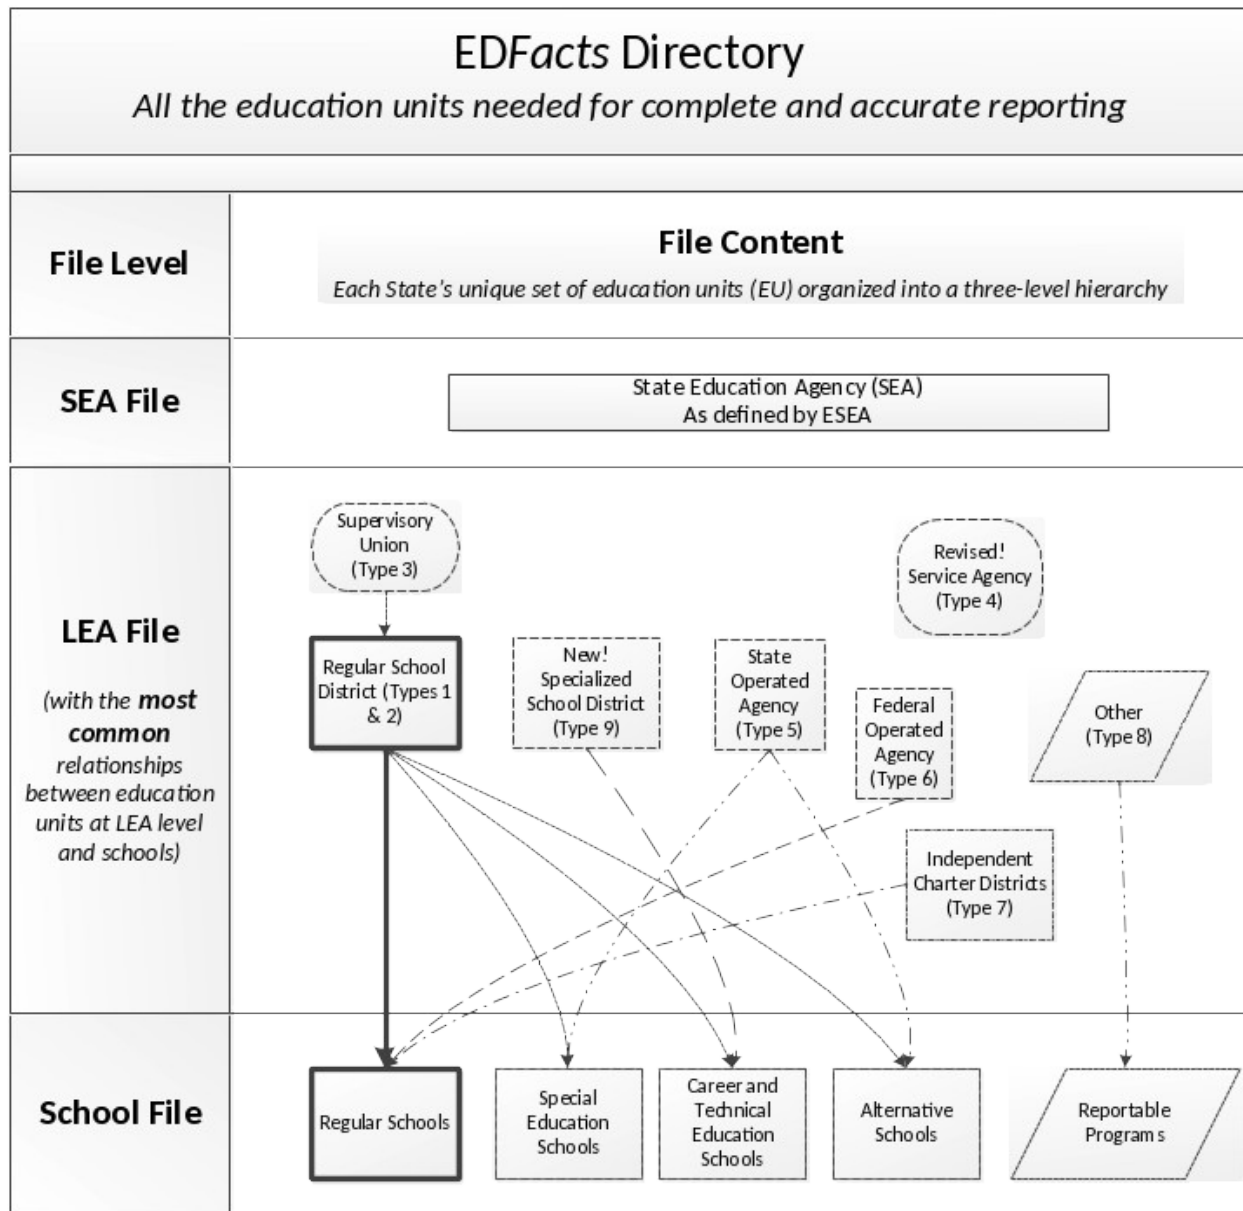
EDFacts Directory
All the education units needed for complete and accurate reporting

File Level

File Content
Each State's unique set of education units (EU) organized into a three-level hierarchy

SEA File

State Education Agency (SEA)
As defined by ESEA

LEA File
(with the most common relationships between education units at LEA level and schools)

Supervisory Union (Type 3)

Revised! Service Agency (Type 4)

Regular School District (Types 1 & 2)

New! Specialized School District (Type 9)

State Operated Agency (Type 5)

Federal Operated Agency (Type 6)

Other (Type 8)

Independent Charter Districts (Type 7)

School File

Regular Schools

Special Education Schools

Career and Technical Education Schools

Alternative Schools

Reportable Program s